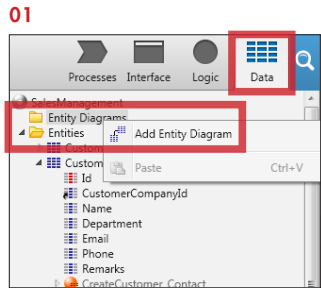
01

Processes Interface Logic Data

SalesManagement
Entity Diagrams
Entities
Custom
Custom

Add Entity Diagram

Paste Ctrl+V

Id
CustomerCompanyId
Name
Department
Email
Phone
Remarks
CreateCustomer_Contact